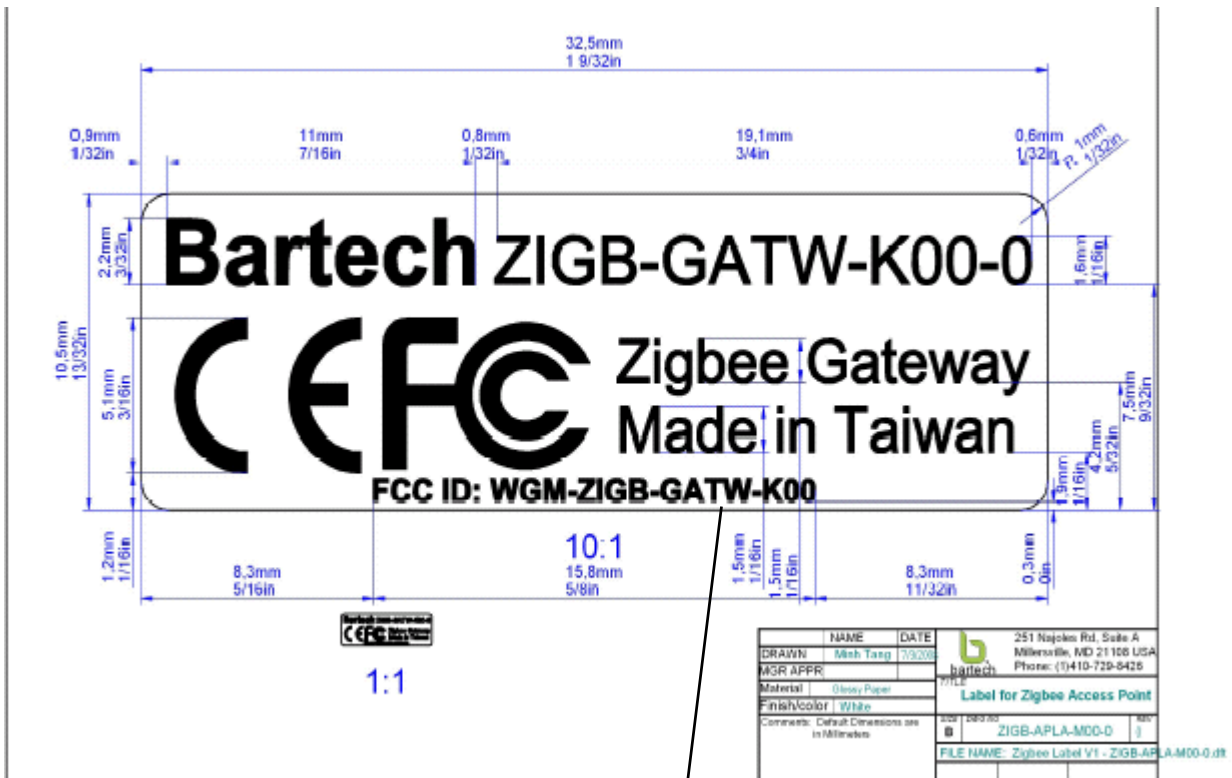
32,5mm
1 9/32in

0,9mm
1/32in

11mm
7/16in

0,8mm
1/32in

19,1mm
3/4in

0,6mm
1/32in

R. 1mm
R. 1/32in

2,2mm
3/32in

Bartech ZIGB-GATW-K00-0

1,6mm
1/16in

10,5mm
13/32in

5,1mm
3/16in

Zigbee Gateway
Made in Taiwan

7,5mm
9/32in

4,2mm
5/32in

1,3mm
1/16in

FCC ID: WGM-ZIGB-GATW-K00

1,2mm
1/16in

10:1

8,3mm
5/16in

15,8mm
5/8in

1,5mm
1/16in

1,5mm
1/16in

8,3mm
11/32in

0,3mm
0in

1:1

| | NAME | DATE |
|---|---|---|
| DRAWN | Minh Tang | 7/9/2006 |
| MGR APPR | | |
| Material | Glossy Paper | |
| Finish/color | White | |
| Comments: Default Dimensions are in Millimeters | | |

bartech
251 Najoles Rd, Suite A
Millersville, MD 21108 USA
Phone: (1)410-729-8426

TITLE
Label for Zigbee Access Point

SIZE B
DWG NO ZIGB-APLA-M00-0
REV 0

FILE NAME: Zigbee Label V1 - ZIGB-APLA-M00-0.dft